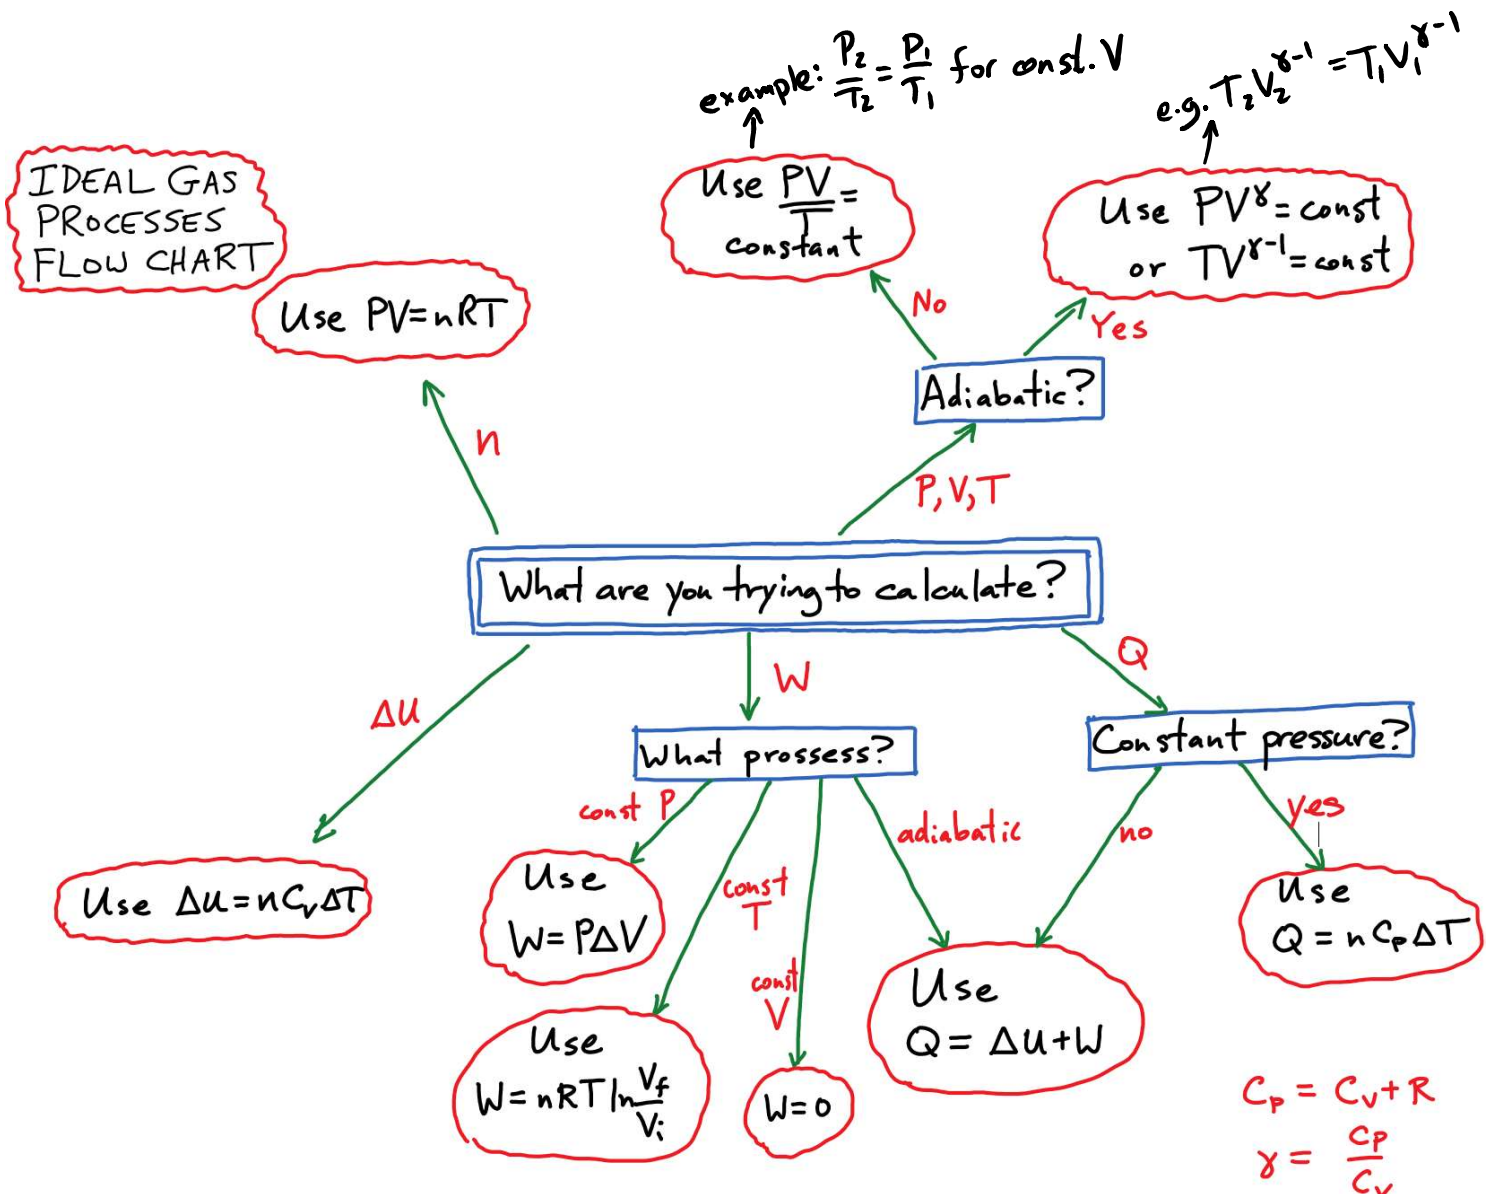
IDEAL GAS PROCESSES FLOW CHART

example: $\frac{P_2}{T_2}=\frac{P_1}{T_1}$ for const. V

e.g. $T_2V_2^{\gamma-1}=T_1V_1^{\gamma-1}$

Use $\frac{PV}{T}=$ constant

Use $PV^{\gamma}=$ const or $TV^{\gamma-1}=$ const

No

Yes

Use $PV=nRT$

Adiabatic?

n

P, V, T

What are you trying to calculate?

$\Delta U$

W

Q

What prossess?

Constant pressure?

const P

adiabatic

no

yes

const T

const V

Use $\Delta U=nC_v\Delta T$

Use $W=P\Delta V$

Use $Q=nC_p\Delta T$

Use $Q=\Delta U+W$

Use $W=nRT\ln\frac{V_f}{V_i}$

$W=0$

$C_p=C_v+R$

$\gamma=\frac{C_p}{C_v}$